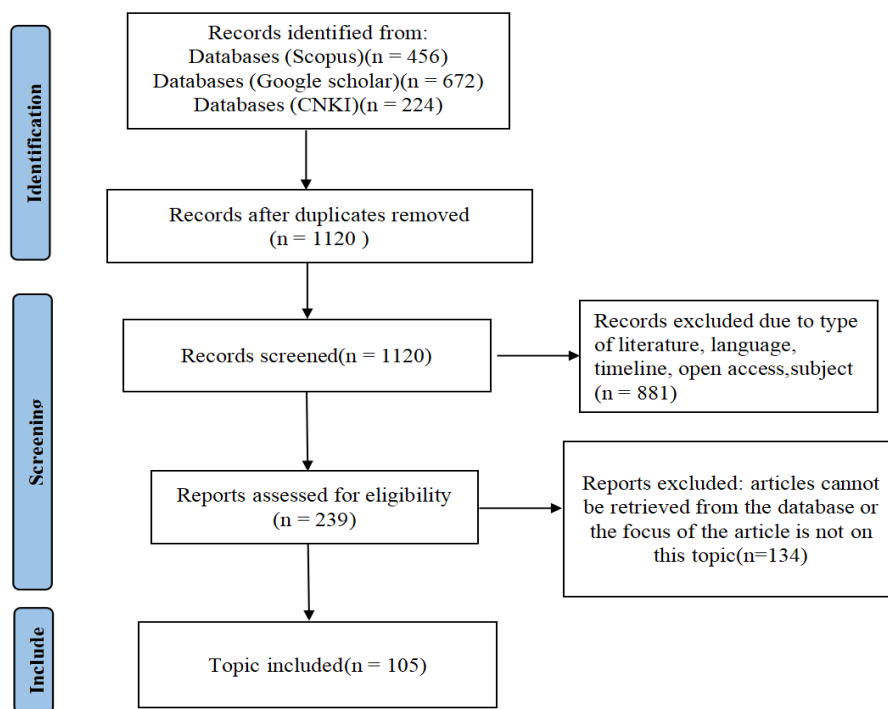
Identification

Records identified from:
Databases (Scopus)(n = 456)
Databases (Google scholar)(n = 672)
Databases (CNKI)(n = 224)

Records after duplicates removed
(n = 1120 )

Screening

Records screened(n = 1120)

Records excluded due to type of literature, language, timeline, open access,subject
(n = 881)

Reports assessed for eligibility
(n = 239)

Reports excluded: articles cannot be retrieved from the database or the focus of the article is not on this topic(n=134)

Include

Topic included(n = 105)